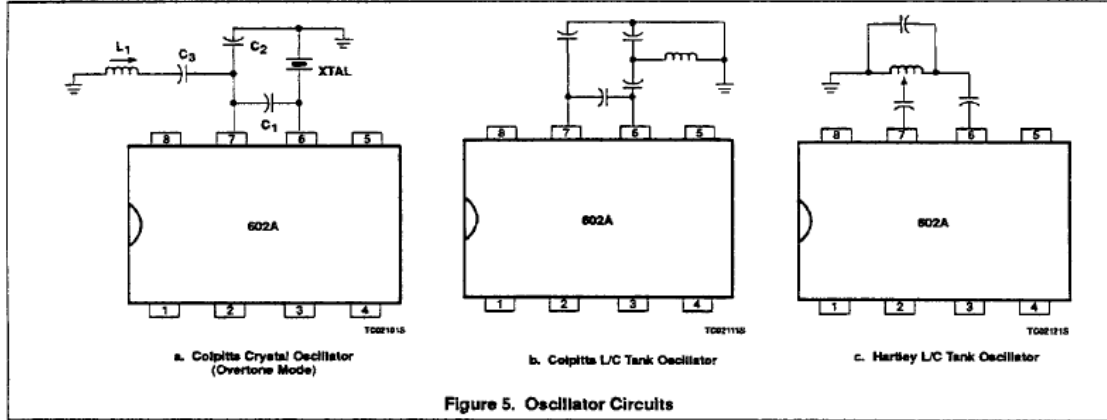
$L_1$
$C_3$
$C_2$
XTAL
$C_1$
8
7
6
5
602A
1
2
3
4
TC02101S
a. Colpitts Crystal Oscillator (Overtone Mode)

8
7
6
5
602A
1
2
3
4
TC02111S
b. Colpitts L/C Tank Oscillator

8
7
6
5
602A
1
2
3
4
TC02121S
c. Hartley L/C Tank Oscillator

Figure 5. Oscillator Circuits